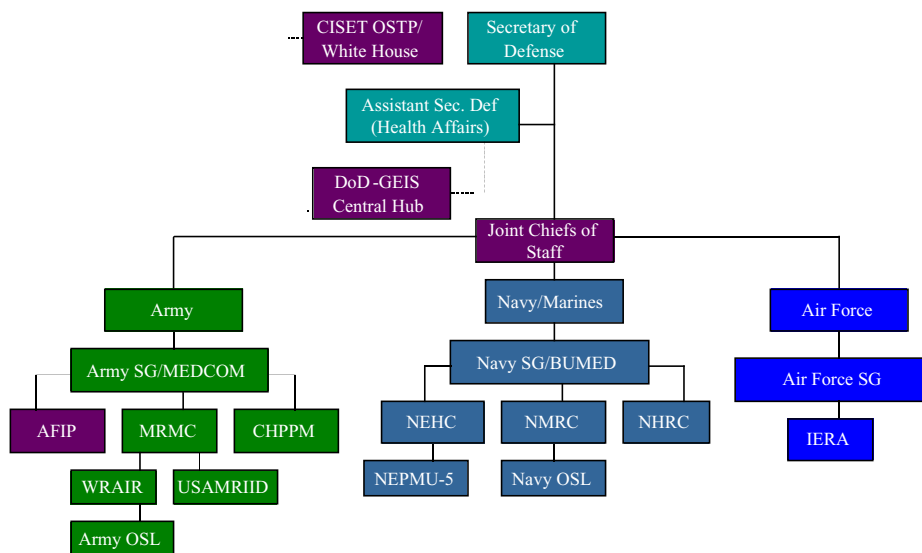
CISET OSTP/ White House

Secretary of Defense

Assistant Sec. Def (Health Affairs)

DoD -GEIS Central Hub

Joint Chiefs of Staff

Army

Army SG/MEDCOM

AFIP

MRMC

CHPPM

WRAIR

USAMRIID

Army OSL

Navy/Marines

Navy SG/BUMED

NEHC

NMRC

NHRC

NEPMU-5

Navy OSL

Air Force

Air Force SG

IERA